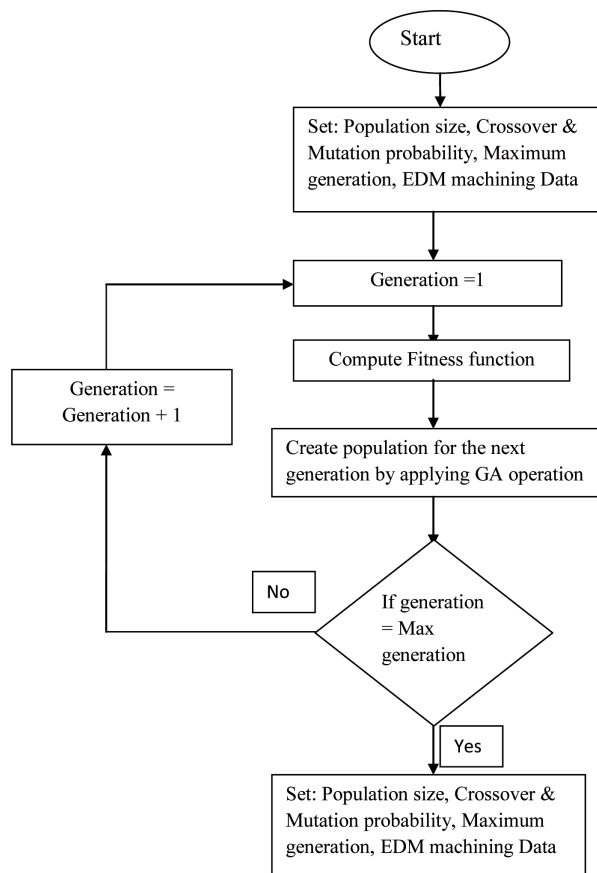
Start

Set: Population size, Crossover & Mutation probability, Maximum generation, EDM machining Data

Generation =1

Compute Fitness function

Generation = Generation + 1

Create population for the next generation by applying GA operation

No

If generation = Max generation

Yes

Set: Population size, Crossover & Mutation probability, Maximum generation, EDM machining Data